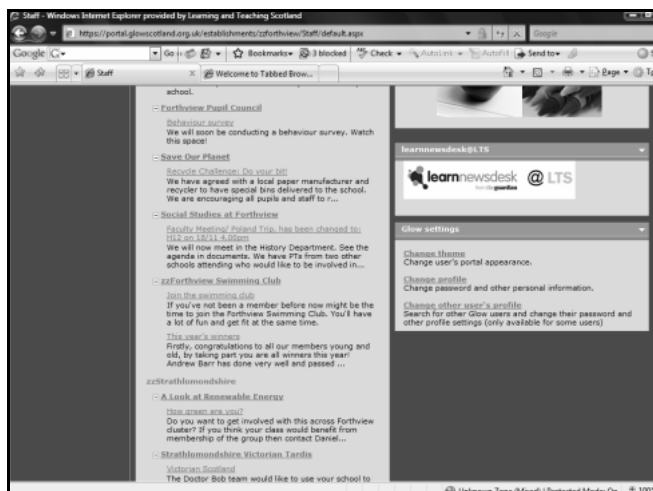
Staff - Windows Internet Explorer provided by Learning and Teaching Scotland

https://portal.glowscotland.org.uk/establishments/zzforthview/Staff/default.aspx

Google

Google G- Go Bookmarks 3 blocked Check AutoLink AutoFill Send to

Staff

Welcome to Tabbed Brow...

Page

school.

- Forthview Pupil Council

Behaviour survey

We will soon be conducting a behaviour survey. Watch this space!

- Save Our Planet

Recycle Challenge: Do your bit!

We have agreed with a local paper manufacturer and recycler to have special bins delivered to the school. We are encouraging all pupils and staff to r...

- Social Studies at Forthview

Faculty Meeting/ Poland Trip. has been changed to: H12 on 18/11 4.00pm

We will now meet in the History Department. See the agenda in documents. We have PTs from two other schools attending who would like to be involved in...

- zzForthview Swimming Club

Join the swimming club

If you've not been a member before now might be the time to join the Forthview Swimming Club. You'll have a lot of fun and get fit at the same time.

This year's winners

Firstly, congratulations to all our members young and old, by taking part you are all winners this year! Andrew Barr has done very well and passed ...

zzStrathlomondshire

- A Look at Renewable Energy

How green are you?

Do you want to get involved with this across Forthview cluster? If you think your class would benefit from membership of the group then contact Daniel...

- Strathlomondshire Victorian Tardis

Victorian Scotland

The Doctor Bob team would like to use your school to

learnnewsdesk@LTS

learnnewsdesk from the guardian @ LTS

Glow settings

Change theme

Change user's portal appearance.

Change profile

Change password and other personal information.

Change other user's profile

Search for other Glow users and change their password and other profile settings (only available for some users)

Unknown Zone (Mixed) | Protected Mode: On 100%